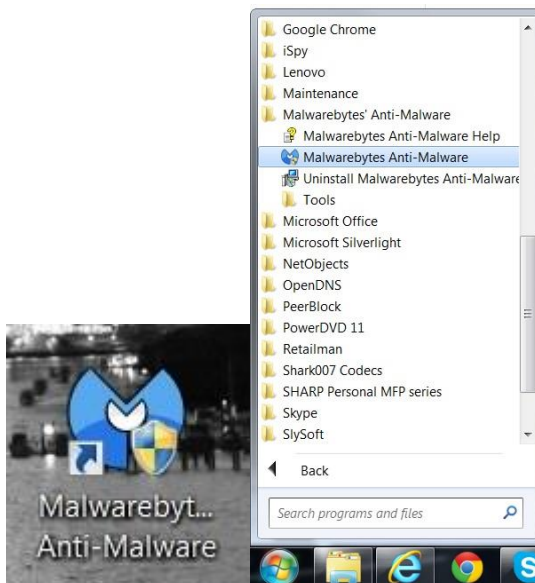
Google Chrome
iSpy
Lenovo
Maintenance
Malwarebytes' Anti-Malware
Malwarebytes Anti-Malware Help
Malwarebytes Anti-Malware
Uninstall Malwarebytes Anti-Malware
Tools
Microsoft Office
Microsoft Silverlight
NetObjects
OpenDNS
PeerBlock
PowerDVD 11
Retailman
Shark007 Codecs
SHARP Personal MFP series
Skype
SlySoft
Back
Search programs and files

Malwarebyt...
Anti-Malware